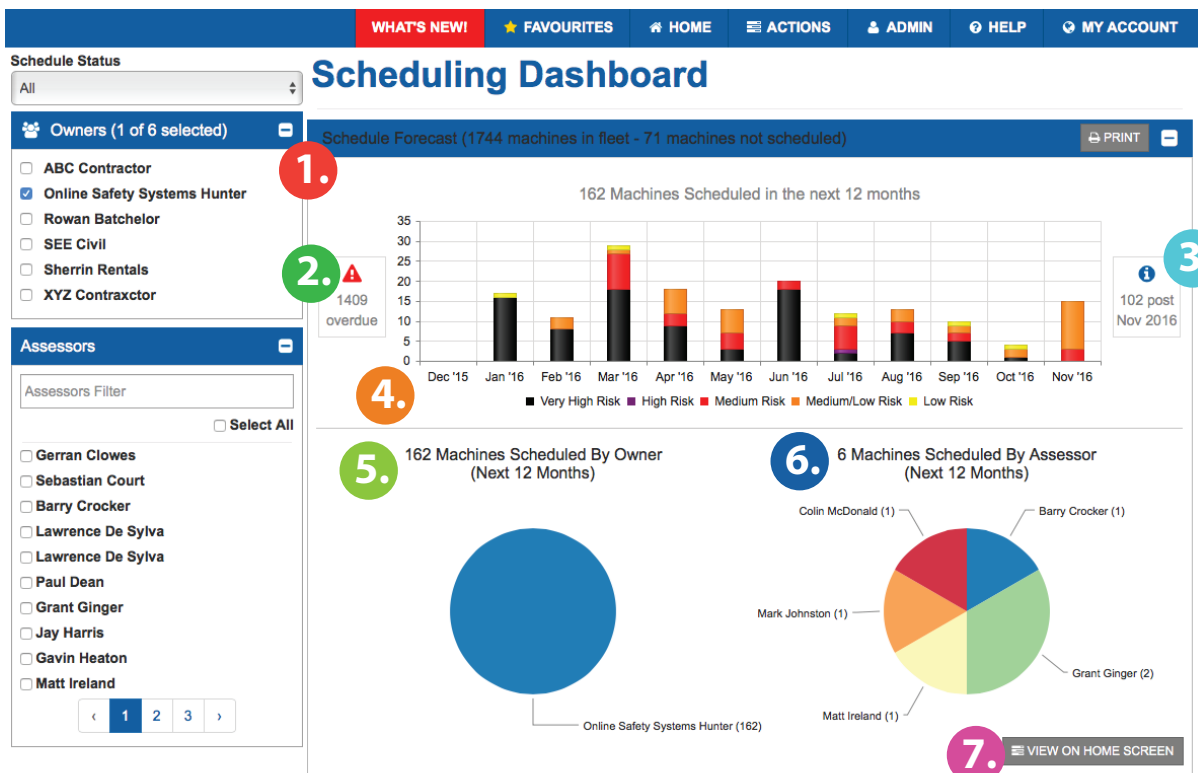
WHAT'S NEW! FAVOURITES HOME ACTIONS ADMIN HELP MY ACCOUNT

Schedule Status
All

Owners (1 of 6 selected)
ABC Contractor
Online Safety Systems Hunter
Rowan Batchelor
SEE Civil
Sherrin Rentals
XYZ Contraxctor

Assessors
Assessors Filter
Select All
Gerran Clowes
Sebastian Court
Barry Crocker
Lawrence De Sylva
Lawrence De Sylva
Paul Dean
Grant Ginger
Jay Harris
Gavin Heaton
Matt Ireland
‹ 1 2 3 ›

Scheduling Dashboard

Schedule Forecast (1744 machines in fleet - 71 machines not scheduled) PRINT

1.

162 Machines Scheduled in the next 12 months

2. 1409 overdue

3. 102 post Nov 2016

35 30 25 20 15 10 5 0
Dec '15 Jan '16 Feb '16 Mar '16 Apr '16 May '16 Jun '16 Jul '16 Aug '16 Sep '16 Oct '16 Nov '16

4.
Very High Risk High Risk Medium Risk Medium/Low Risk Low Risk

5. 162 Machines Scheduled By Owner (Next 12 Months)

Online Safety Systems Hunter (162)

6. 6 Machines Scheduled By Assessor (Next 12 Months)

Colin McDonald (1)
Barry Crocker (1)
Mark Johnston (1)
Grant Ginger (2)
Matt Ireland (1)

7. VIEW ON HOME SCREEN